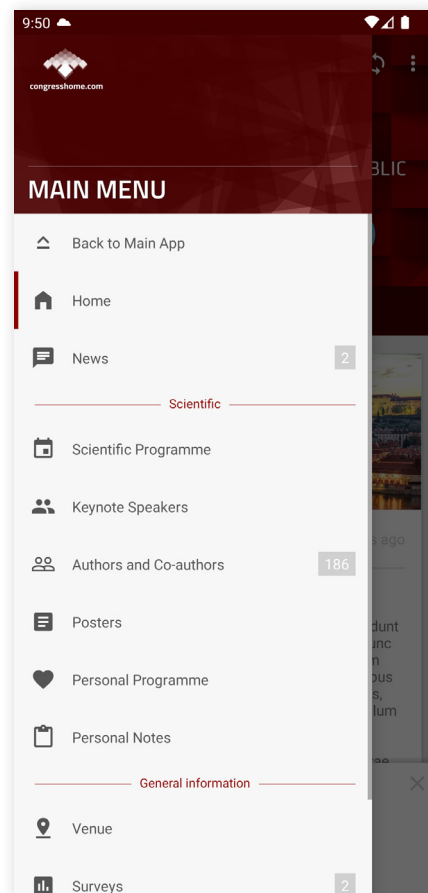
9:50

congresshome.com

MAIN MENU

Back to Main App

Home

News 2

Scientific

Scientific Programme

Keynote Speakers

Authors and Co-authors 186

Posters

Personal Programme

Personal Notes

General information

Venue

Surveys 2

BLIC

s ago

dunt
unc
n
bus
s,
lum